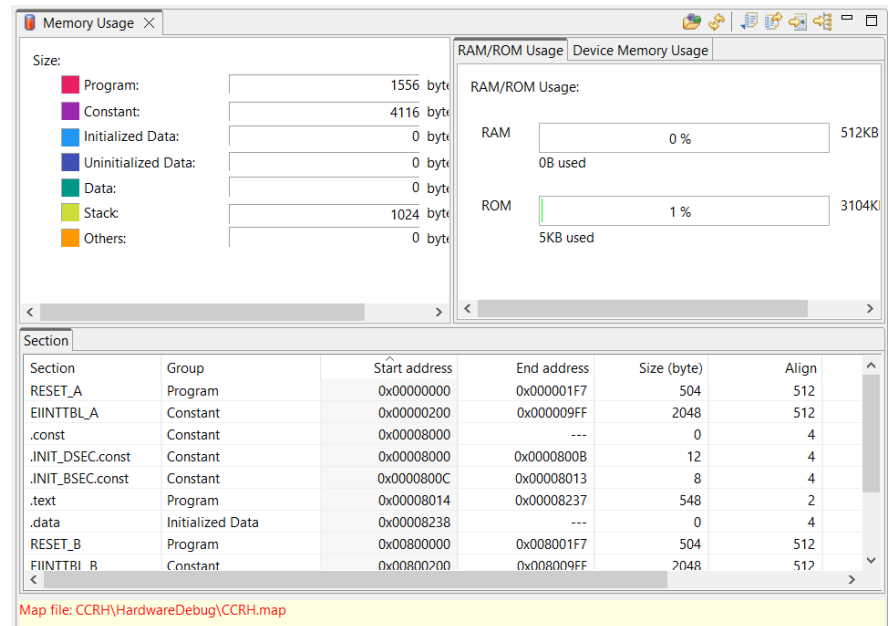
Memory Usage

Size:

Program: 1556 byte
Constant: 4116 byte
Initialized Data: 0 byte
Uninitialized Data: 0 byte
Data: 0 byte
Stack: 1024 byte
Others: 0 byte

RAM/ROM Usage | Device Memory Usage

RAM/ROM Usage:

RAM 0 % 512KB
0B used

ROM 1 % 3104K
5KB used

Section

| Section | Group | Start address | End address | Size (byte) | Align |
|---|---|---|---|---|---|
| RESET_A | Program | 0x00000000 | 0x000001F7 | 504 | 512 |
| EIINTTBL_A | Constant | 0x00000200 | 0x000009FF | 2048 | 512 |
| .const | Constant | 0x00008000 | --- | 0 | 4 |
| .INIT_DSEC.const | Constant | 0x00008000 | 0x0000800B | 12 | 4 |
| .INIT_BSEC.const | Constant | 0x0000800C | 0x00008013 | 8 | 4 |
| .text | Program | 0x00008014 | 0x00008237 | 548 | 2 |
| .data | Initialized Data | 0x00008238 | --- | 0 | 4 |
| RESET_B | Program | 0x00800000 | 0x008001F7 | 504 | 512 |
| EIINTTBL_B | Constant | 0x00800200 | 0x008009FF | 2048 | 512 |

Map file: CCRH\HardwareDebug\CCRH.map